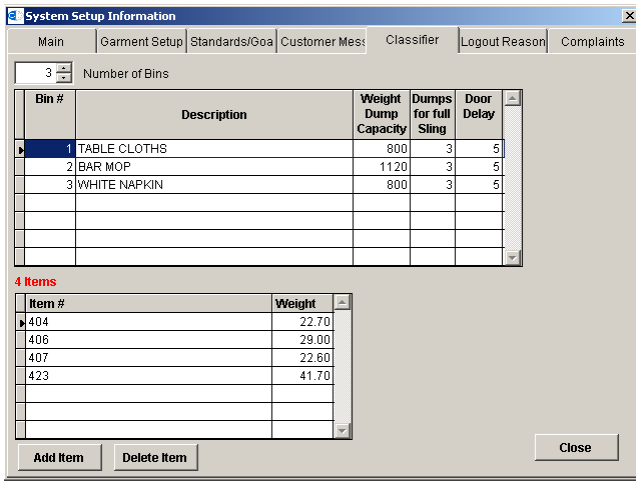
System Setup Information

Main | Garment Setup | Standards/Goa | Customer Mess | Classifier | Logout Reason | Complaints

3 Number of Bins

| Bin # | Description | Weight Dump Capacity | Dumps for full Sling | Door Delay |
|---|---|---|---|---|
| 1 | TABLE CLOTHS | 800 | 3 | 5 |
| 2 | BAR MOP | 1120 | 3 | 5 |
| 3 | WHITE NAPKIN | 800 | 3 | 5 |

4 Items

| Item # | Weight |
|---|---|
| 404 | 22.70 |
| 406 | 29.00 |
| 407 | 22.60 |
| 423 | 41.70 |

Add Item
Delete Item
Close